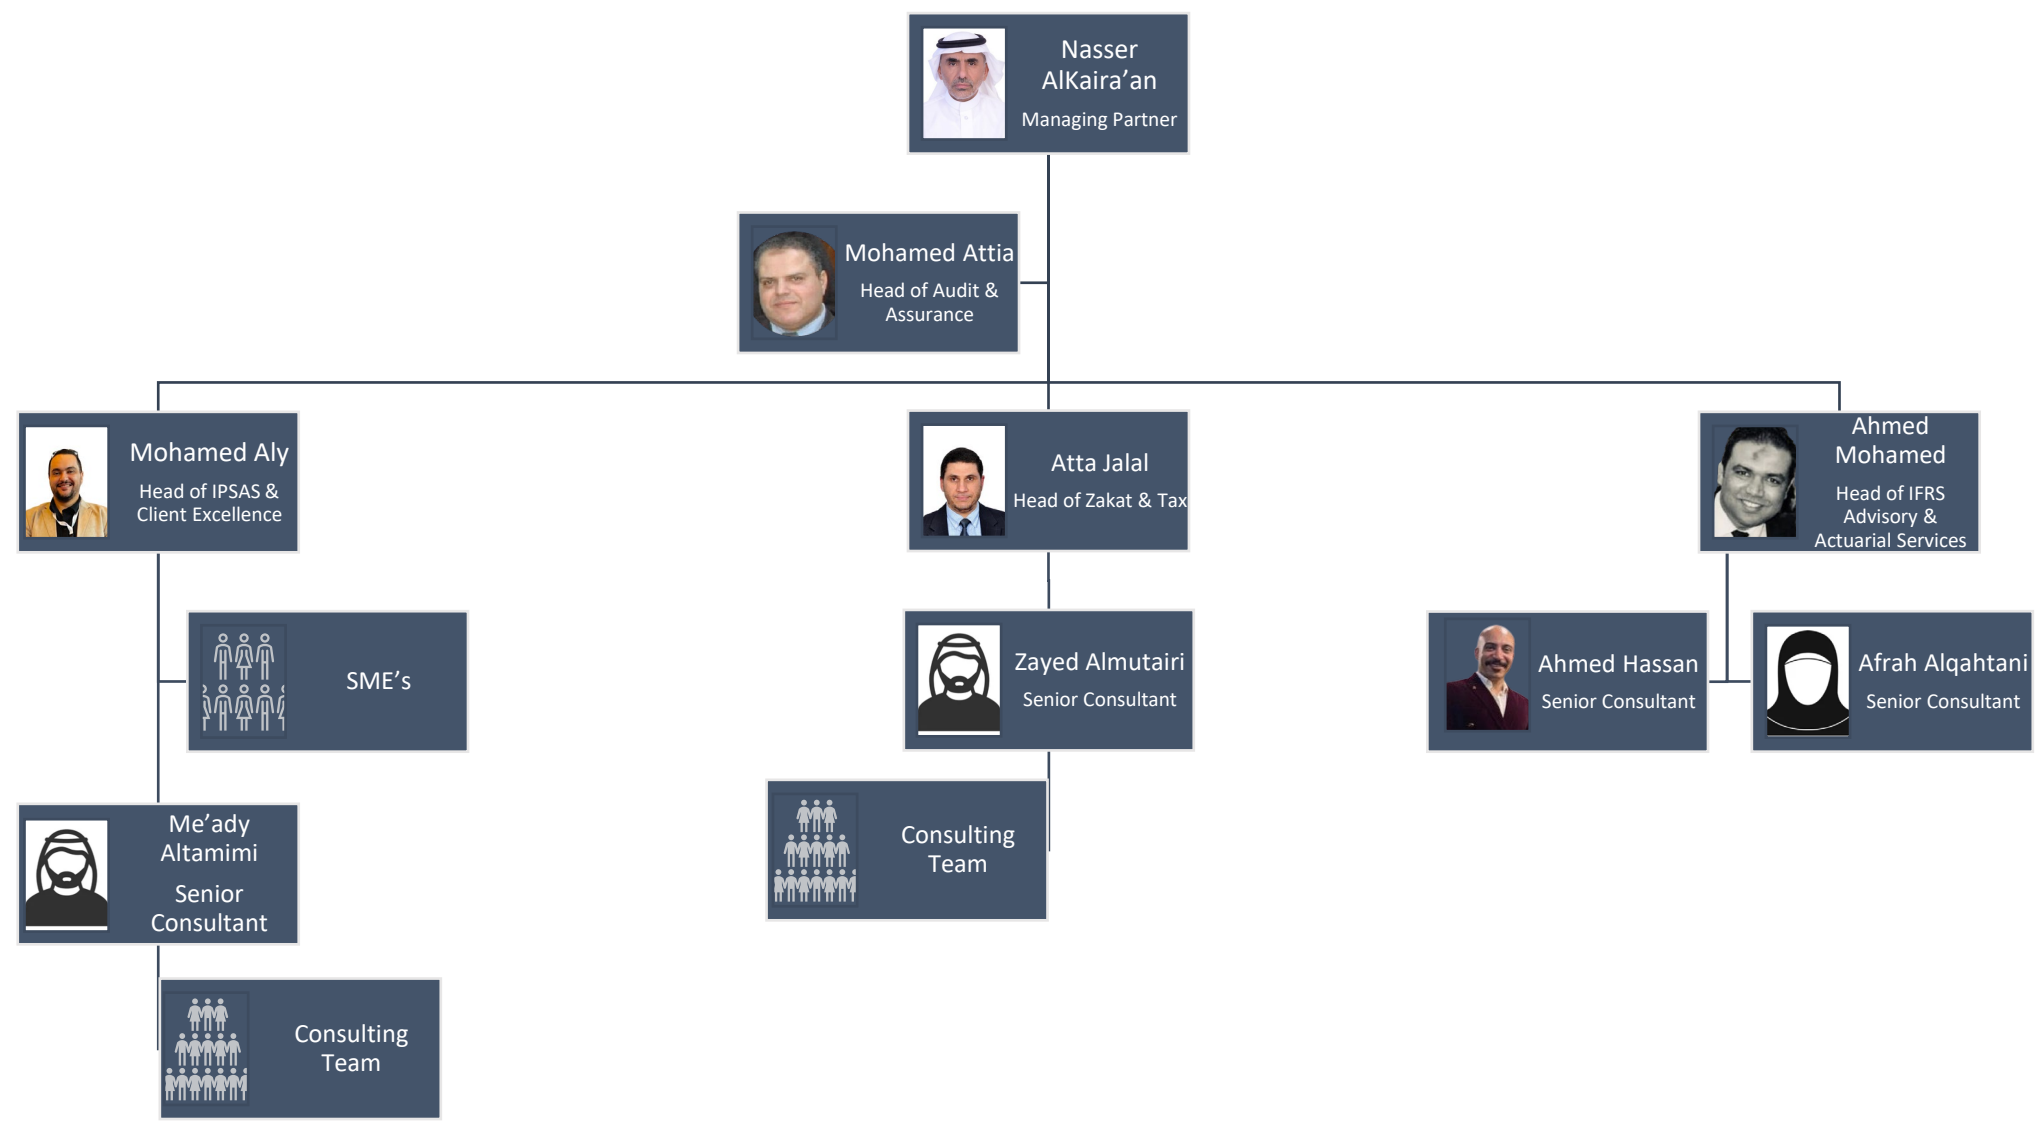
Nasser AlKaira'an
Managing Partner

Mohamed Attia
Head of Audit & Assurance

Mohamed Aly
Head of IPSAS & Client Excellence

Atta Jalal
Head of Zakat & Tax

Ahmed Mohamed
Head of IFRS Advisory & Actuarial Services

SME's

Zayed Almutairi
Senior Consultant

Ahmed Hassan
Senior Consultant

Afrah Alqahtani
Senior Consultant

Me'ady Altamimi
Senior Consultant

Consulting Team

Consulting Team